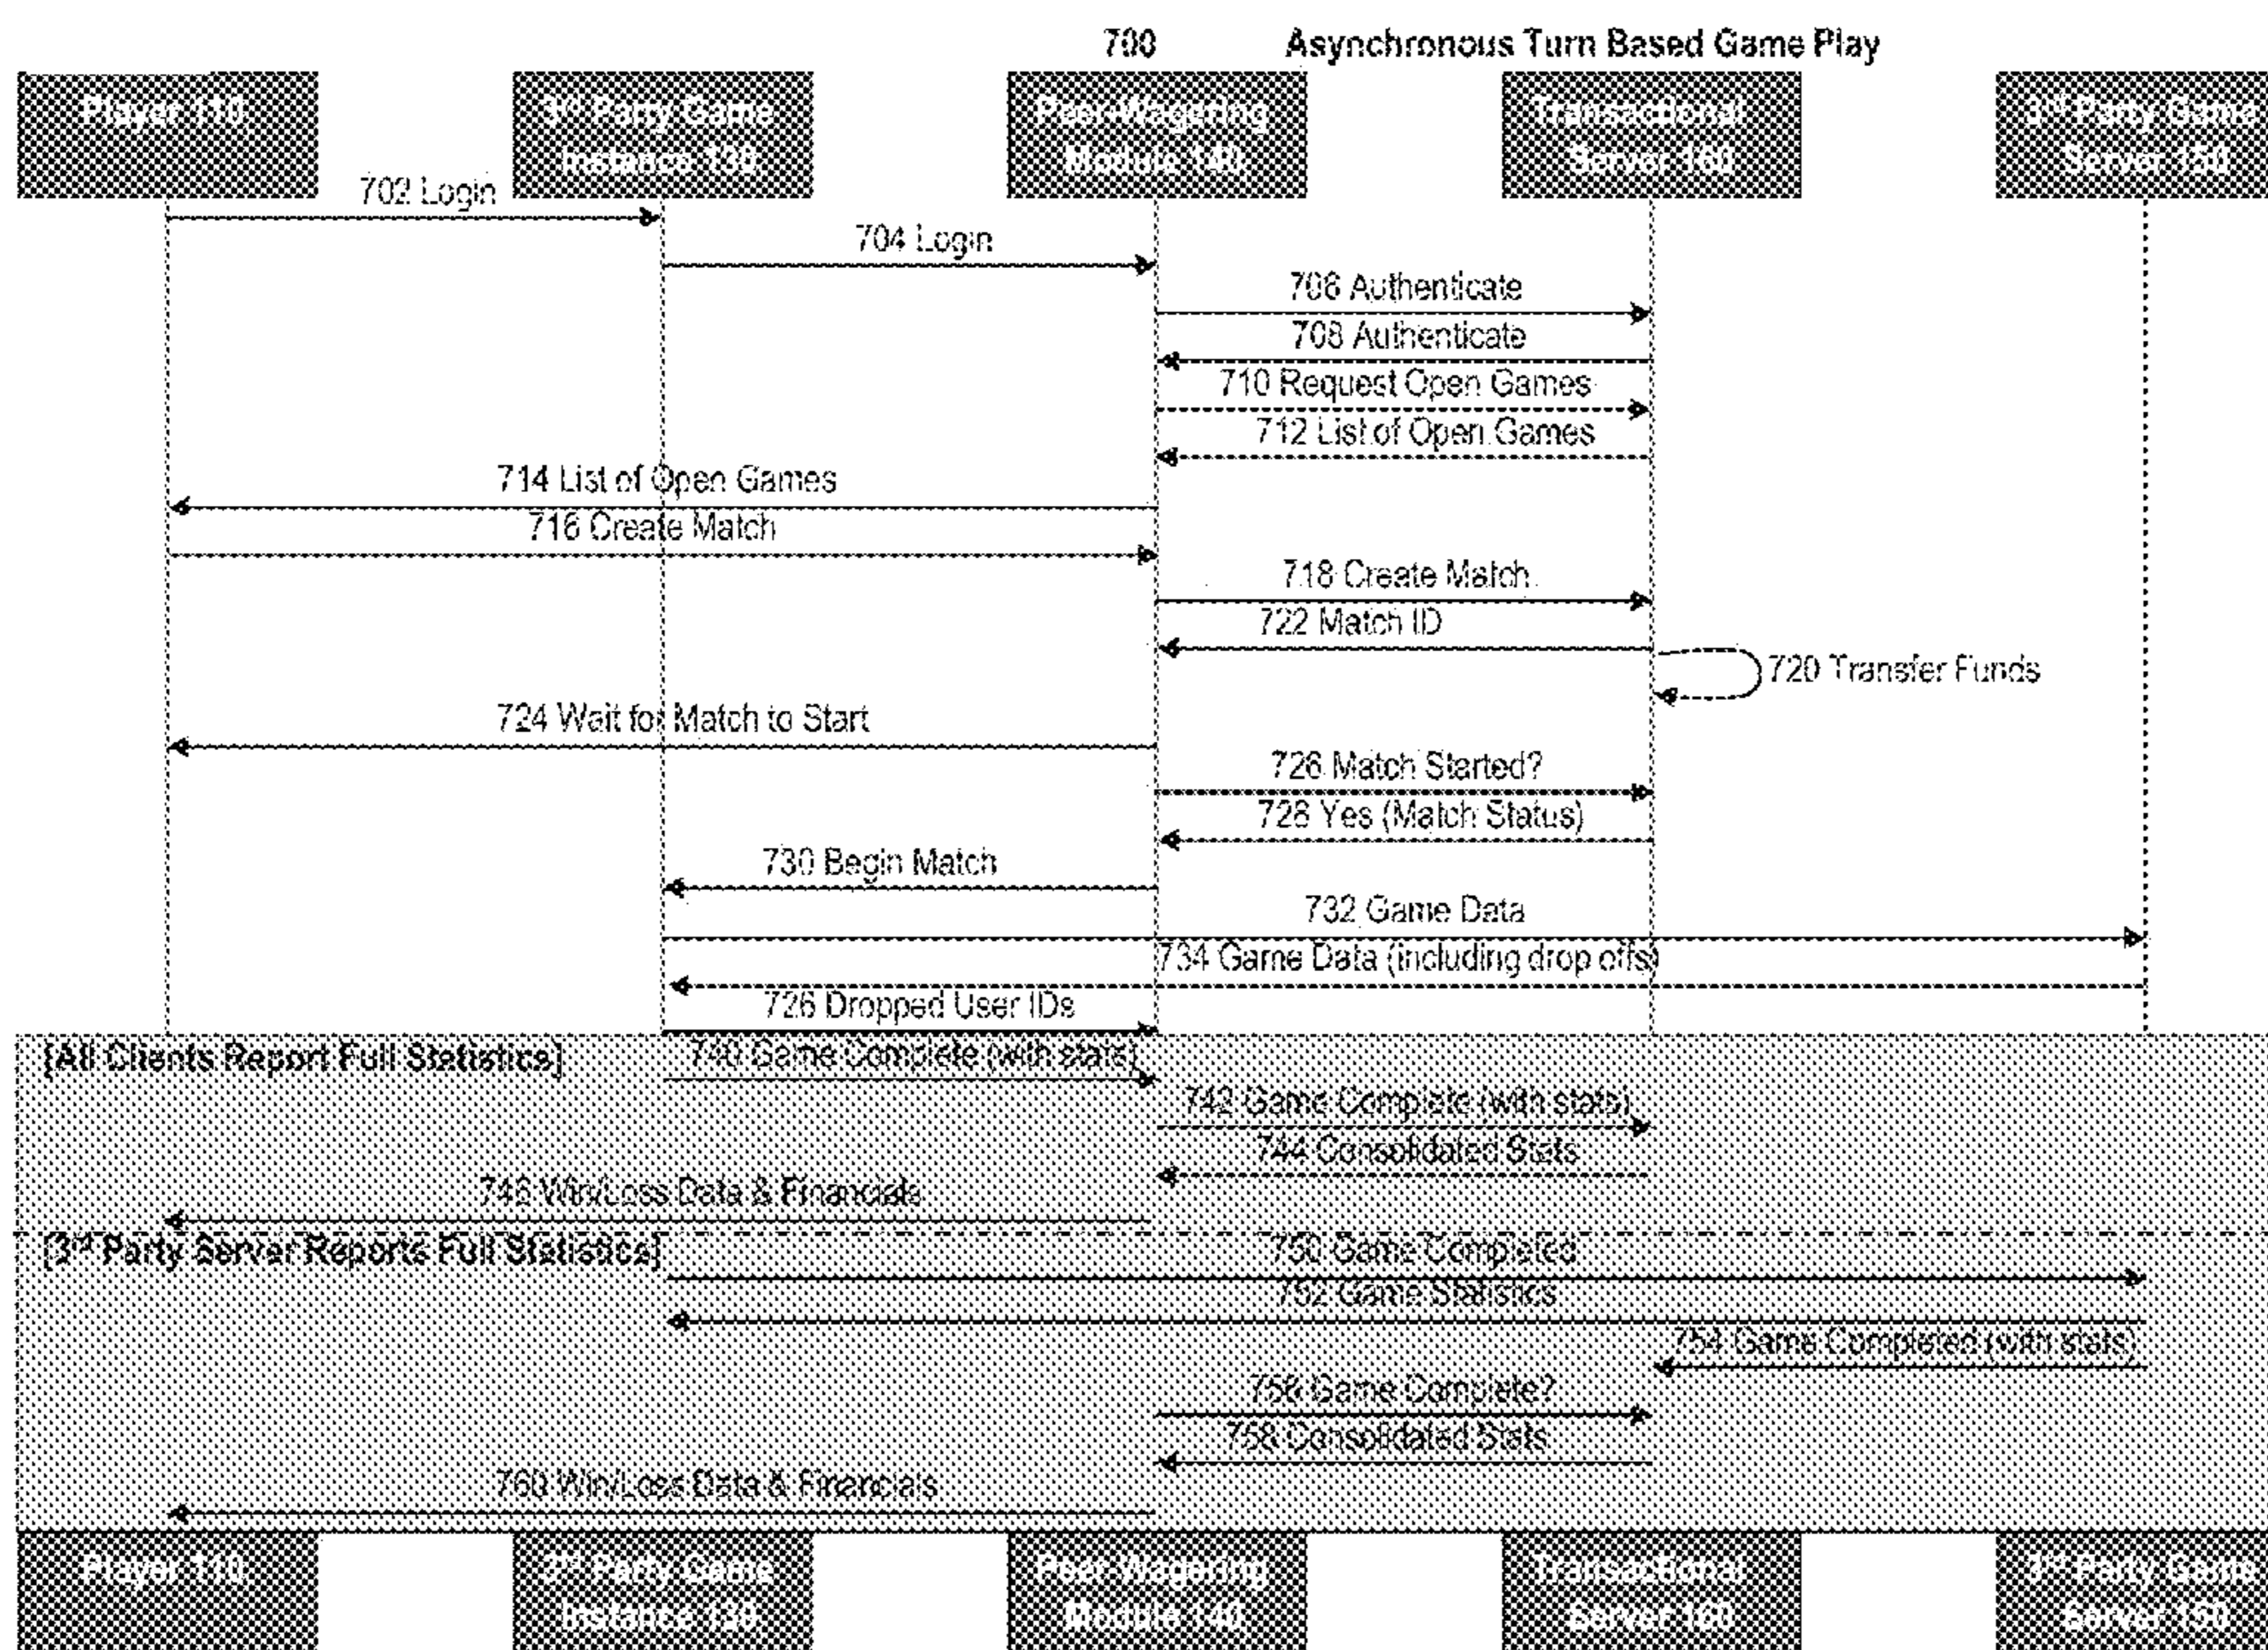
700 Asynchronous Turn Based Game Play

Player 110

3rd Party Game Instance 130

Peer-Wagering Module 140

Transactional Server 160

3rd Party Game Server 150

702 Login

704 Login

706 Authenticate

708 Authenticate

710 Request Open Games

712 List of Open Games

714 List of Open Games

716 Create Match

718 Create Match

722 Match ID

720 Transfer Funds

724 Wait for Match to Start

726 Match Started?

728 Yes (Match Status)

730 Begin Match

732 Game Data

734 Game Data (including drop offs)

726 Dropped User IDs

[All Clients Report Full Statistics]

740 Game Complete (with stats)

742 Game Complete (with stats)

744 Consolidated Stats

746 Win/Loss Data & Financials

[3rd Party Server Reports Full Statistics]

750 Game Completed

752 Game Statistics

754 Game Completed (with stats)

756 Game Complete?

758 Consolidated Stats

760 Win/Loss Data & Financials

Player 110

3rd Party Game Instance 130

Peer-Wagering Module 140

Transactional Server 160

3rd Party Game Server 150